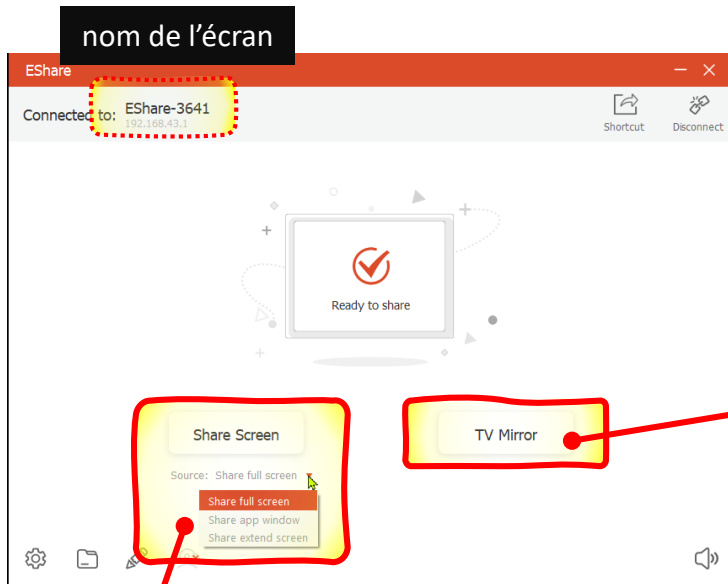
nom de l’écran

EShare

Connected to: EShare-3641
192.168.43.1

Shortcut

Disconnect

Ready to share

Share Screen

Source: Share full screen

Share full screen
Share app window
Share extend screen

TV Mirror